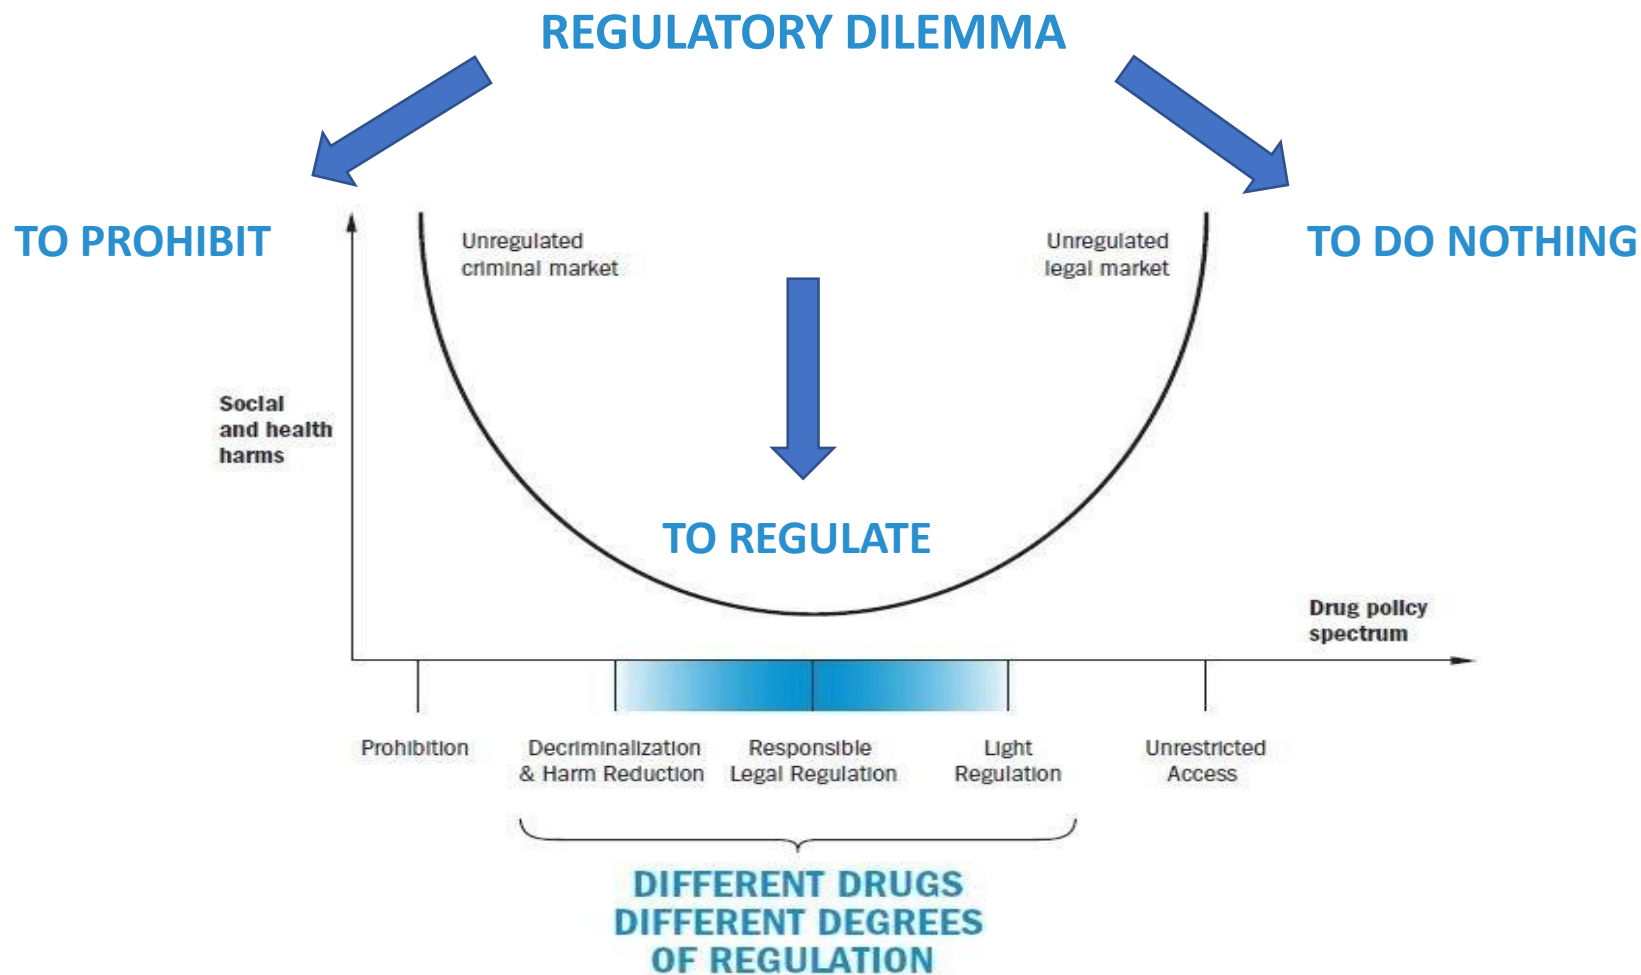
REGULATORY DILEMMA

TO PROHIBIT

TO DO NOTHING

Unregulated criminal market

Unregulated legal market

Social and health harms

TO REGULATE

Drug policy spectrum

Prohibition

Decriminalization & Harm Reduction

Responsible Legal Regulation

Light Regulation

Unrestricted Access

DIFFERENT DRUGS DIFFERENT DEGREES OF REGULATION